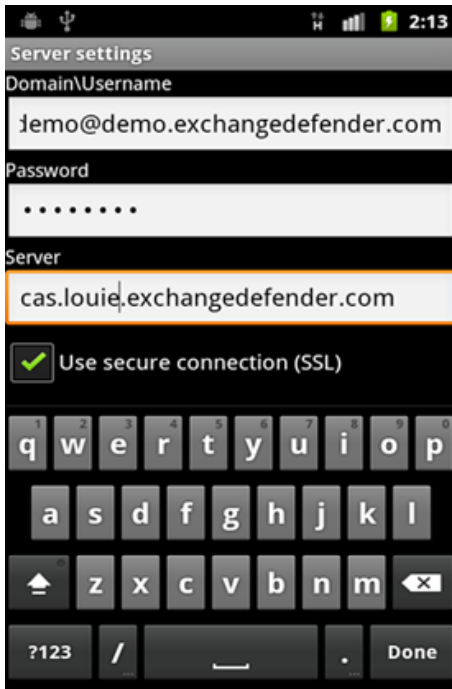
2:13

Server settings

Domain\Username

demo@demo.exchangedefender.com

Password

•••••••••

Server

cas.louie.exchangedefender.com

Use secure connection (SSL)

q w e r t y u i o p
a s d f g h j k l
z x c v b n m
?123 / . Done